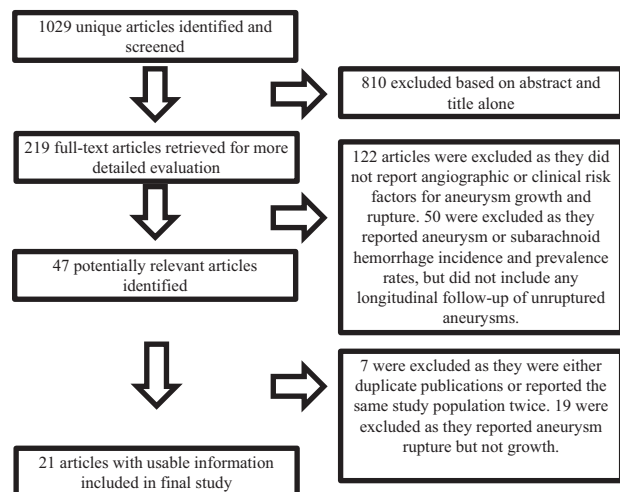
1029 unique articles identified and screened

810 excluded based on abstract and title alone

219 full-text articles retrieved for more detailed evaluation

122 articles were excluded as they did not report angiographic or clinical risk factors for aneurysm growth and rupture. 50 were excluded as they reported aneurysm or subarachnoid hemorrhage incidence and prevalence rates, but did not include any longitudinal follow-up of unruptured aneurysms.

47 potentially relevant articles identified

7 were excluded as they were either duplicate publications or reported the same study population twice. 19 were excluded as they reported aneurysm rupture but not growth.

21 articles with usable information included in final study